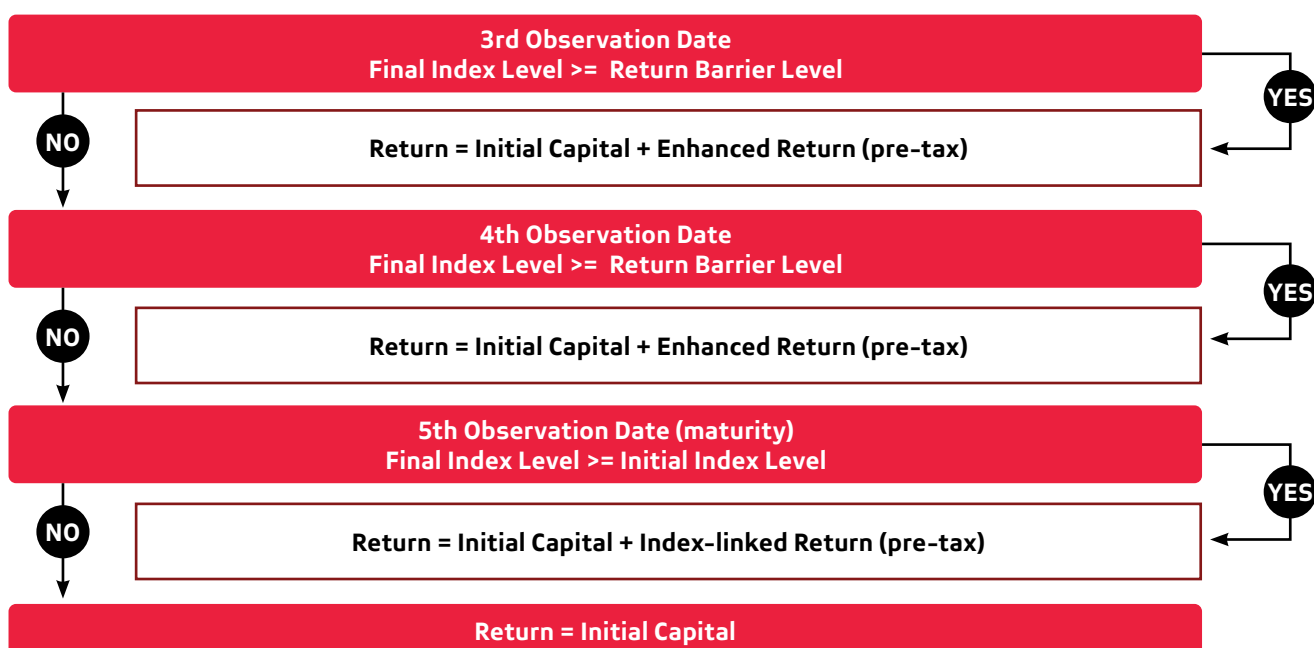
3rd Observation Date
Final Index Level >= Return Barrier Level

YES

NO

Return = Initial Capital + Enhanced Return (pre-tax)

4th Observation Date
Final Index Level >= Return Barrier Level

YES

NO

Return = Initial Capital + Enhanced Return (pre-tax)

5th Observation Date (maturity)
Final Index Level >= Initial Index Level

YES

NO

Return = Initial Capital + Index-linked Return (pre-tax)

Return = Initial Capital